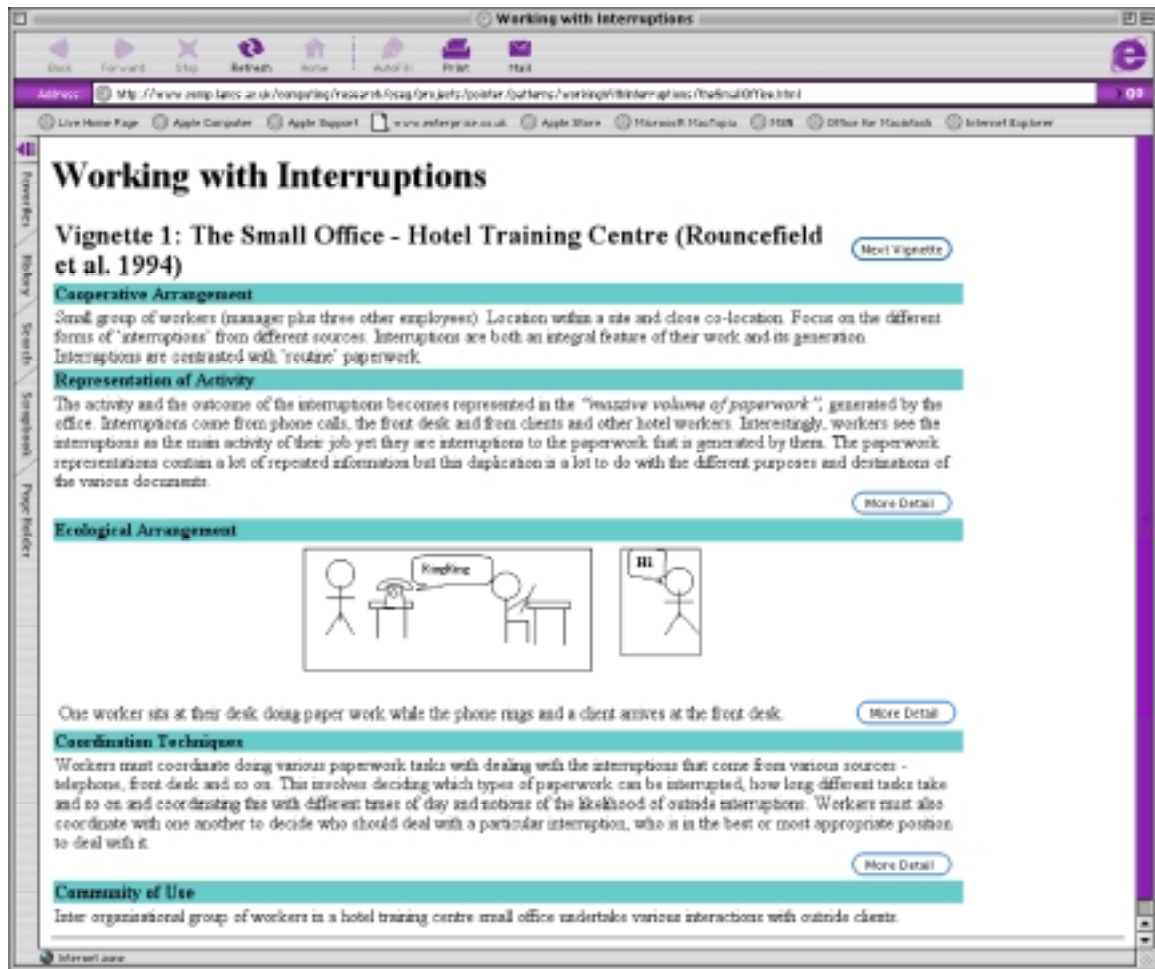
Working with Interruptions

Back Forward Stop Refresh Home AutoFill Print Mail

Address http://www.comp.lancs.ac.uk/computing/research/cseg/projects/pointer/patterns/workingWithInterruptions/TheSmallOffice.html go

Live Home Page Apple Computer Apple Support www.enterprise.co.uk Apple Store Microsoft MacTopia MSN Office for Macintosh Internet Explorer

Favorites History Search Scrapbook Page Holder

Working with Interruptions

Vignette 1: The Small Office - Hotel Training Centre (Rouncefield et al. 1994)

Next Vignette

Cooperative Arrangement

Small group of workers (manager plus three other employees). Location within a site and close co-location. Focus on the different forms of "interruptions" from different sources. Interruptions are both an integral feature of their work and its generation. Interruptions are contrasted with 'routine' paperwork.

Representation of Activity

The activity and the outcome of the interruptions becomes represented in the "massive volume of paperwork", generated by the office. Interruptions come from phone calls, the front desk and from clients and other hotel workers. Interestingly, workers see the interruptions as the main activity of their job yet they are interruptions to the paperwork that is generated by them. The paperwork representations contain a lot of repeated information but this duplication is a lot to do with the different purposes and destinations of the various documents.

More Detail

Ecological Arrangement

RingRing

Hi

One worker sits at their desk doing paper work while the phone rings and a client arrives at the front desk.

More Detail

Coordination Techniques

Workers must coordinate doing various paperwork tasks with dealing with the interruptions that come from various sources - telephone, front desk and so on. This involves deciding which types of paperwork can be interrupted, how long different tasks take and so on and coordinating this with different times of day and notions of the likelihood of outside interruptions. Workers must also coordinate with one another to decide who should deal with a particular interruption, who is in the best or most appropriate position to deal with it.

More Detail

Community of Use

Inter organisational group of workers in a hotel training centre small office undertake various interactions with outside clients.

Internet zone